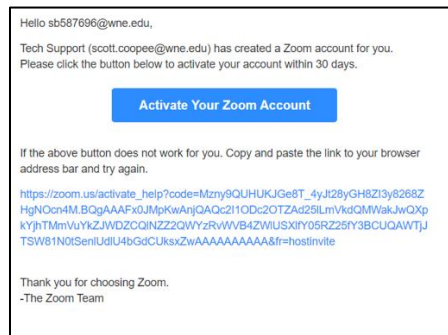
Hello sb587696@wne.edu,

Tech Support (scott.coopee@wne.edu) has created a Zoom account for you. Please click the button below to activate your account within 30 days.

Activate Your Zoom Account

If the above button does not work for you. Copy and paste the link to your browser address bar and try again.

https://zoom.us/activate_help?code=Mzny9QUHUKJGe8T_4yJt28yGH8ZI3y8268ZHgNOcn4M.BQgAAAFx0JMpKwAnjQAQc2I1ODc2OTZAd25lLmVkdQMWakJwQXpkYjhTMmVuYkZJWDZCQlNZZ2QWYzRvWVB4ZWlUSXlfY05RZ25fY3BCUQAWTjJTSW81N0tSenlUdlU4bGdCUksxZwAAAAAAAAAA&fr=hostinvite

Thank you for choosing Zoom.
-The Zoom Team